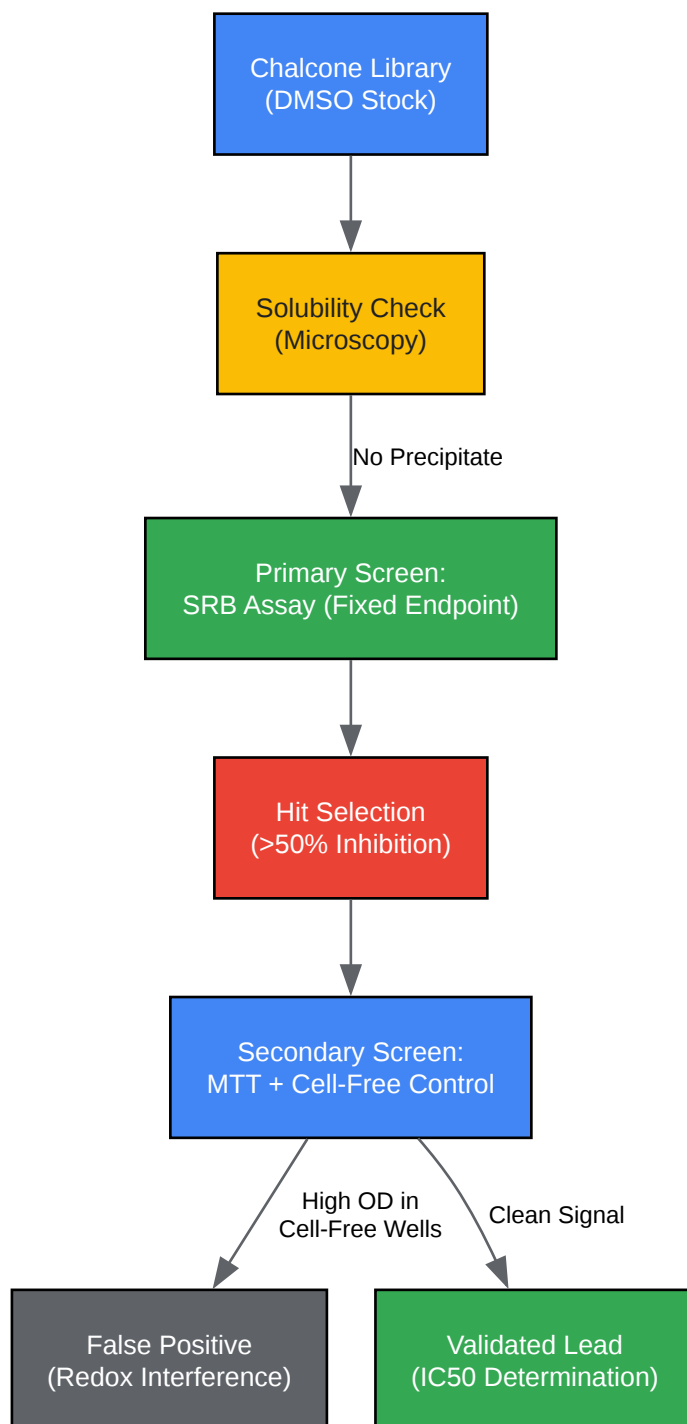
Chalcone Library
(DMSO Stock)

Solubility Check
(Microscopy)

No Precipitate

Primary Screen:
SRB Assay (Fixed Endpoint)

Hit Selection
(>50% Inhibition)

Secondary Screen:
MTT + Cell-Free Control

High OD in
Cell-Free Wells

Clean Signal

False Positive
(Redox Interference)

Validated Lead
(IC50 Determination)